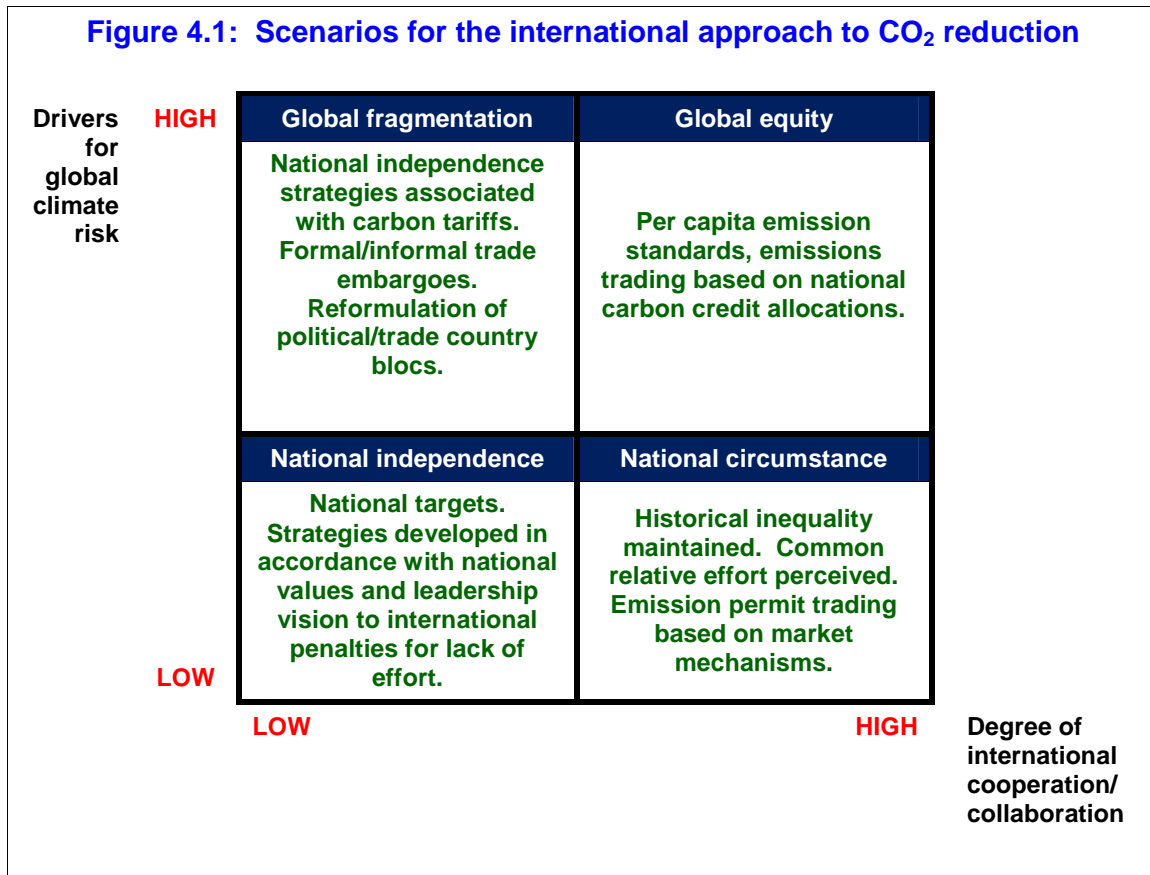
Figure 4.1: Scenarios for the international approach to $CO_2$ reduction

Drivers for global climate risk

HIGH

Global fragmentation

National independence strategies associated with carbon tariffs. Formal/informal trade embargoes. Reformulation of political/trade country blocs.

Global equity

Per capita emission standards, emissions trading based on national carbon credit allocations.

National independence

National targets. Strategies developed in accordance with national values and leadership vision to international penalties for lack of effort.

National circumstance

Historical inequality maintained. Common relative effort perceived. Emission permit trading based on market mechanisms.

LOW

LOW

HIGH

Degree of international cooperation/ collaboration